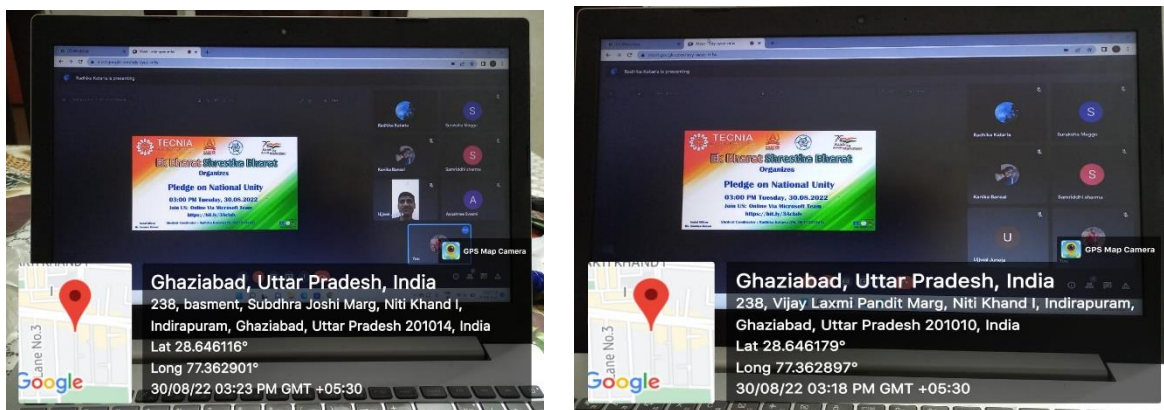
Radhika Kataria is presenting

TECNIA

Ek Bharat Shreshtha Bharat

Organizes

Pledge on National Unity

03:00 PM Tuesday, 30.08.2022

Join US: Online Via Microsoft Team

https://bit.ly/3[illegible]

Radhika Kataria

Surabhi Maggo

Kanika Bansal

Samriddhi sharma

Ujjwal

Aradhna Soam

You

GPS Map Camera

Lane No.3

Google

Ghaziabad, Uttar Pradesh, India

238, basment, Subdhra Joshi Marg, Niti Khand I, Indirapuram, Ghaziabad, Uttar Pradesh 201014, India

Lat 28.646116°

Long 77.362901°

30/08/22 03:23 PM GMT +05:30

Radhika Kataria is presenting

TECNIA

Ek Bharat Shreshtha Bharat

Organizes

Pledge on National Unity

03:00 PM Tuesday, 30.08.2022

Join US: Online Via Microsoft Team

https://bit.ly/3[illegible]

Radhika Kataria

Surabhi Maggo

Kanika Bansal

Samriddhi sharma

U

Ujjwal Arora

GPS Map Camera

Lane No.3

Google

Ghaziabad, Uttar Pradesh, India

238, Vijay Laxmi Pandit Marg, Niti Khand I, Indirapuram, Ghaziabad, Uttar Pradesh 201010, India

Lat 28.646179°

Long 77.362897°

30/08/22 03:18 PM GMT +05:30